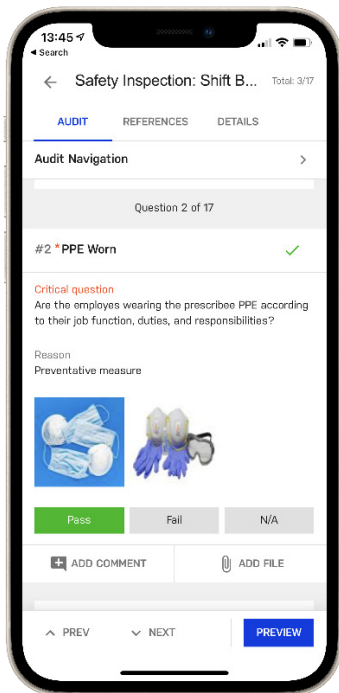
13:45
◂ Search

Safety Inspection: Shift B... Total: 3/17

AUDIT REFERENCES DETAILS

Audit Navigation

Question 2 of 17

#2 *PPE Worn

Critical question
Are the employes wearing the prescribee PPE according to their job function, duties, and responsibilities?

Reason
Preventative measure

Pass Fail N/A

ADD COMMENT ADD FILE

PREV NEXT PREVIEW